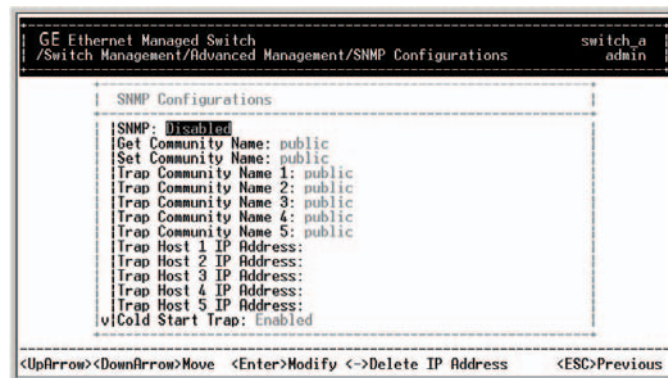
GE Ethernet Managed Switch
/Switch Management/Advanced Management/SNMP Configurations

switch_a
admin

SNMP Configurations

SNMP: Disabled
Get Community Name: public
Set Community Name: public
Trap Community Name 1: public
Trap Community Name 2: public
Trap Community Name 3: public
Trap Community Name 4: public
Trap Community Name 5: public
Trap Host 1 IP Address:
Trap Host 2 IP Address:
Trap Host 3 IP Address:
Trap Host 4 IP Address:
Trap Host 5 IP Address:
v Cold Start Trap: Enabled

<UpArrow><DownArrow>Move <Enter>Modify <->Delete IP Address <ESC>Previous